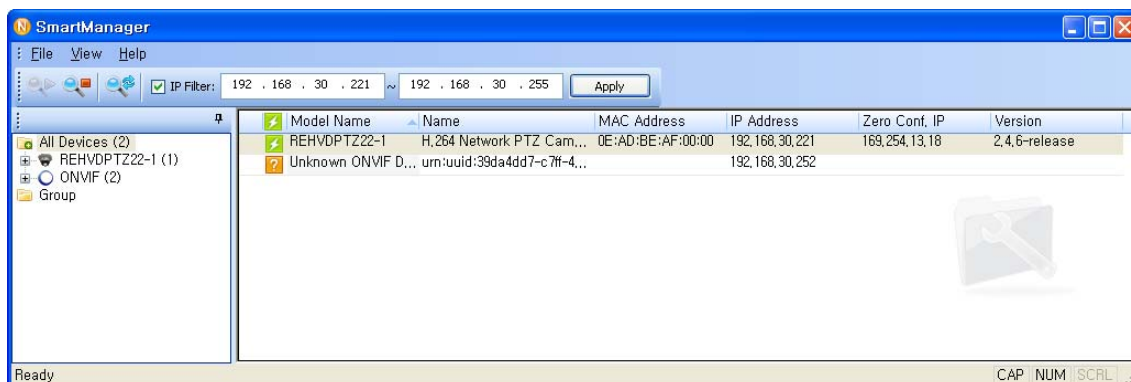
SmartManager

File View Help

IP Filter: 192 . 168 . 30 . 221 ~ 192 . 168 . 30 . 255 Apply

All Devices (2)
REHVDPTZ22-1 (1)
ONVIF (2)
Group

| Model Name | Name | MAC Address | IP Address | Zero Conf. IP | Version |
|---|---|---|---|---|---|
| REHVDPTZ22-1 | H.264 Network PTZ Cam... | 0E:AD:BE:AF:00:00 | 192.168.30.221 | 169.254.13.18 | 2.4.6-release |
| Unknown ONVIF D... | urn:uuid:39da4dd7-c7ff-4... | | 192.168.30.252 | | |

Ready

CAP NUM SCRL